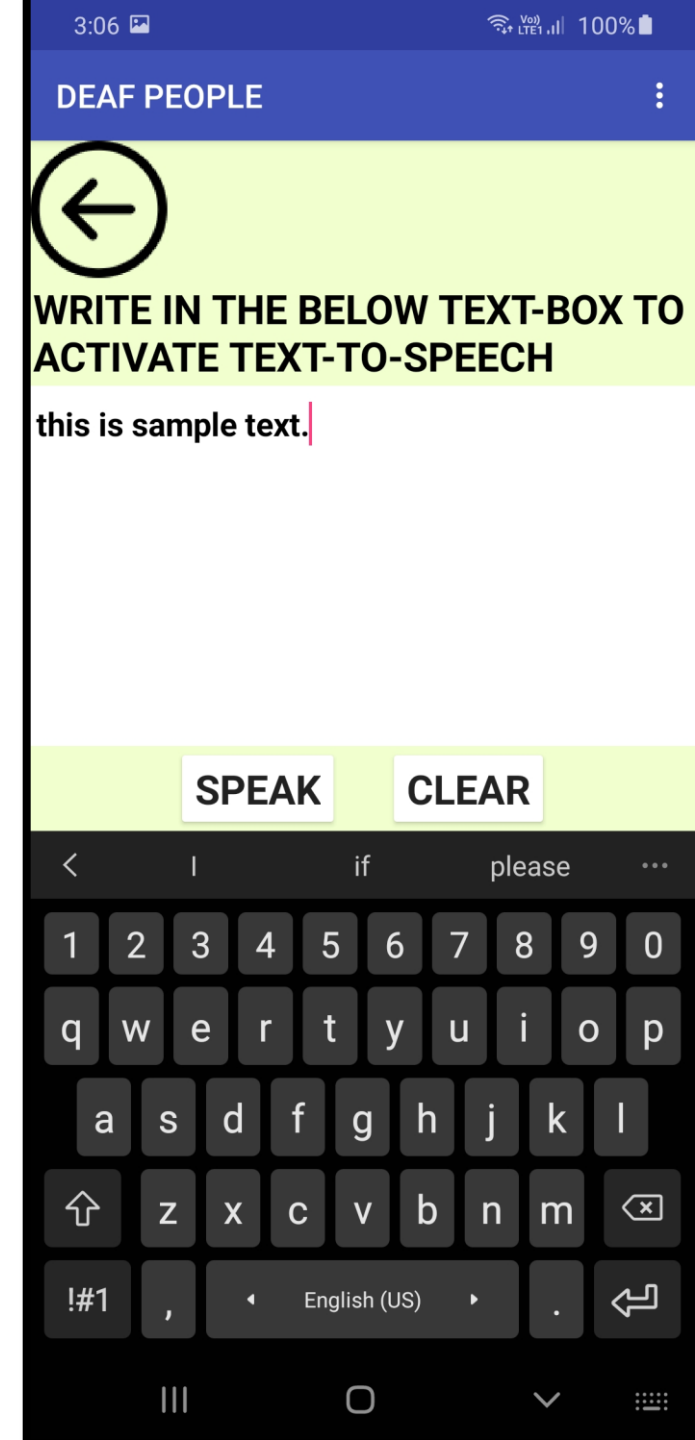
3:06 Vo) LTE1 100%

DEAF PEOPLE

WRITE IN THE BELOW TEXT-BOX TO ACTIVATE TEXT-TO-SPEECH

this is sample text.

SPEAK CLEAR

I if please

1 2 3 4 5 6 7 8 9 0
q w e r t y u i o p
a s d f g h j k l
z x c v b n m
!#1 , English (US) .